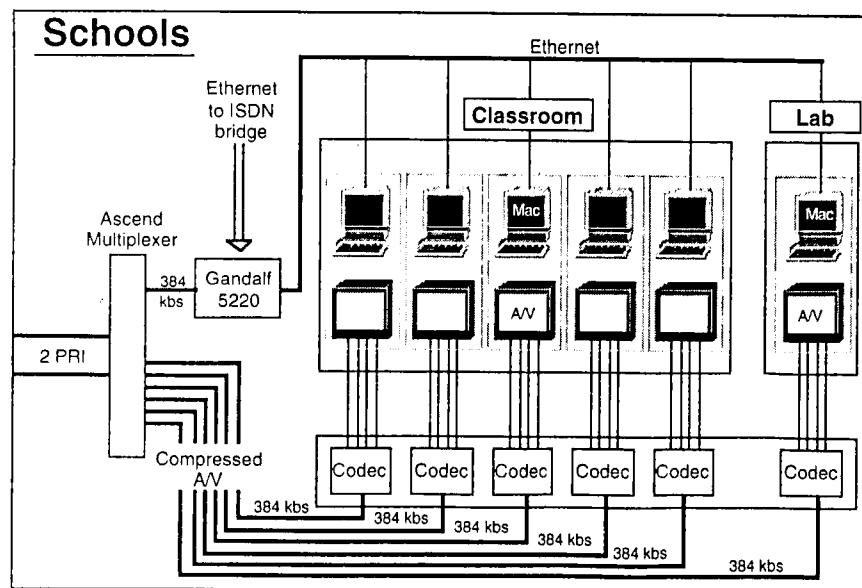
Schools

Ethernet

Ethernet to ISDN bridge

Classroom

Lab

Ascend Multiplexer

384 kbs

Gandalf 5220

Mac

Mac

A/V

A/V

2 PRI

Compressed A/V

Codec

Codec

Codec

Codec

Codec

Codec

384 kbs

384 kbs

384 kbs

384 kbs

384 kbs

384 kbs